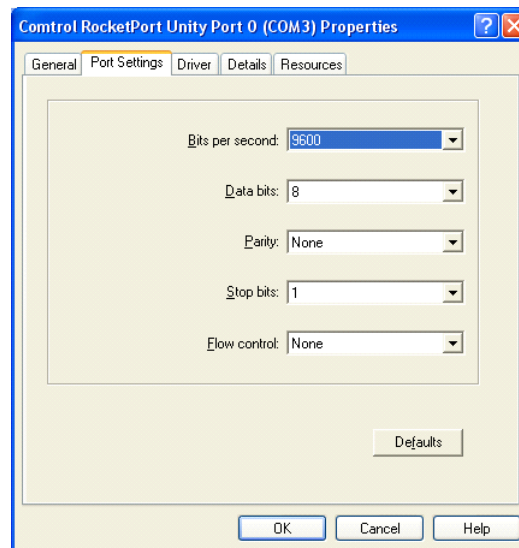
Comtrol RocketPort Unity Port 0 (COM3) Properties

?

General Port Settings Driver Details Resources

Bits per second: 9600

Data bits: 8

Parity: None

Stop bits: 1

Flow control: None

Defaults

OK Cancel Help